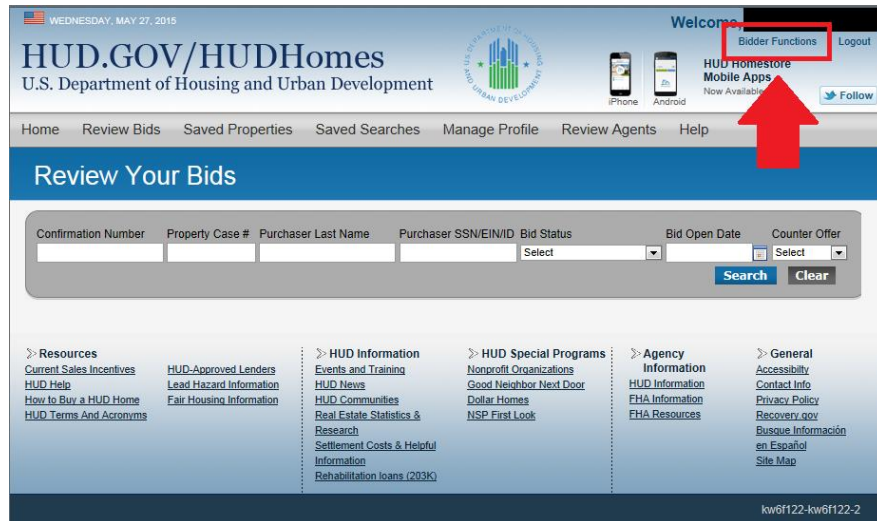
WEDNESDAY, MAY 27, 2015

Welcome,

Bidder Functions Logout

HUD.GOV/HUDHomes
U.S. Department of Housing and Urban Development

iPhone Android

HUD Homestore Mobile Apps
Now Available

Follow

Home Review Bids Saved Properties Saved Searches Manage Profile Review Agents Help

Review Your Bids

Confirmation Number
Property Case #
Purchaser Last Name
Purchaser SSN/EIN/ID
Bid Status
Select
Bid Open Date
Counter Offer
Select

Search Clear

Resources
Current Sales Incentives
HUD Help
How to Buy a HUD Home
HUD Terms And Acronyms
HUD-Approved Lenders
Lead Hazard Information
Fair Housing Information

HUD Information
Events and Training
HUD News
HUD Communities
Real Estate Statistics & Research
Settlement Costs & Helpful Information
Rehabilitation loans (203K)

HUD Special Programs
Nonprofit Organizations
Good Neighbor Next Door
Dollar Homes
NSP First Look

Agency Information
HUD Information
FHA Information
FHA Resources

General
Accessibility
Contact Info
Privacy Policy
Recovery.gov
Busque Información en Español
Site Map

kw6f122-kw6f122-2